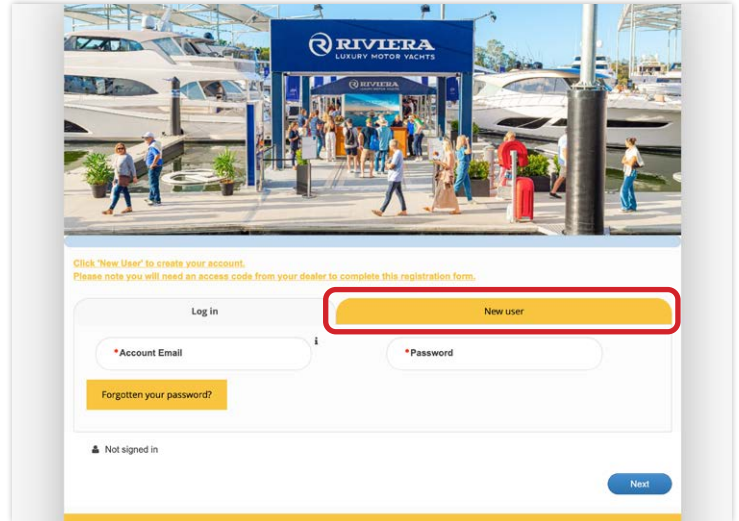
RIVIERA
LUXURY MOTOR YACHTS

RIVIERA

Click 'New User' to create your account.
Please note you will need an access code from your dealer to complete this registration form.

Log in

New user

*Account Email

i

*Password

Forgotten your password?

Not signed in

Next